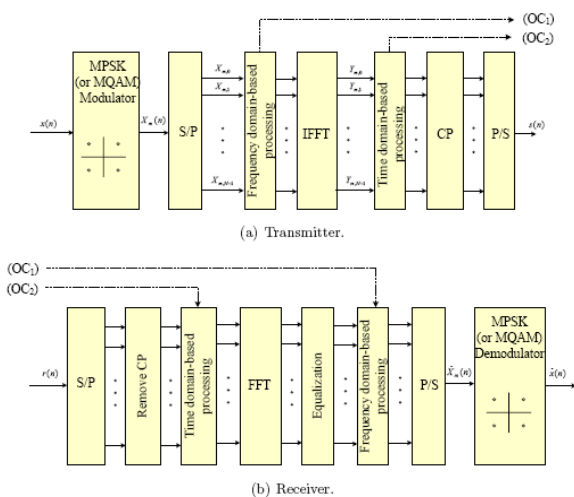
$(OC_1)$

$(OC_2)$

$x(n)$

MPSK (or MQAM) Modulator

$X_m(n)$

S/P

$X_{m,0}$

$X_{m,1}$

$X_{m,N-1}$

Frequency domain-based processing

IFFT

$Y_{m,0}$

$Y_{m,1}$

$Y_{m,N-1}$

Time domain-based processing

CP

P/S

$s(n)$

(a) Transmitter.

$(OC_1)$

$(OC_2)$

$r(n)$

S/P

Remove CP

Time domain-based processing

FFT

Equalization

Frequency domain-based processing

P/S

$\hat{X}_m(n)$

MPSK (or MQAM) Demodulator

$\hat{x}(n)$

(b) Receiver.